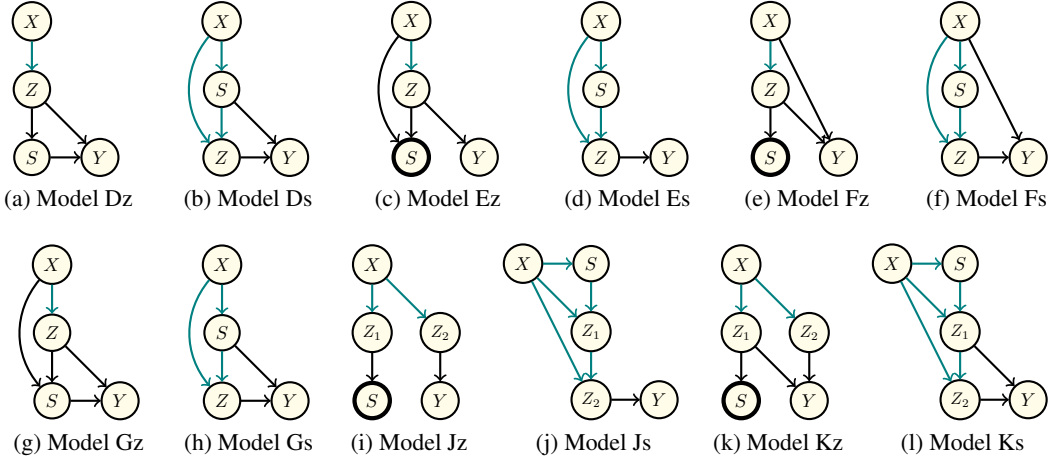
$X$
$Z$
$S$
$Y$
(a) Model Dz

$X$
$S$
$Z$
$Y$
(b) Model Ds

$X$
$Z$
$S$
$Y$
(c) Model Ez

$X$
$S$
$Z$
$Y$
(d) Model Es

$X$
$Z$
$S$
$Y$
(e) Model Fz

$X$
$S$
$Z$
$Y$
(f) Model Fs

$X$
$Z$
$S$
$Y$
(g) Model Gz

$X$
$S$
$Z$
$Y$
(h) Model Gs

$X$
$Z_1$
$Z_2$
$S$
$Y$
(i) Model Jz

$X$
$S$
$Z_1$
$Z_2$
$Y$
(j) Model Js

$X$
$Z_1$
$Z_2$
$S$
$Y$
(k) Model Kz

$X$
$S$
$Z_1$
$Z_2$
$Y$
(l) Model Ks